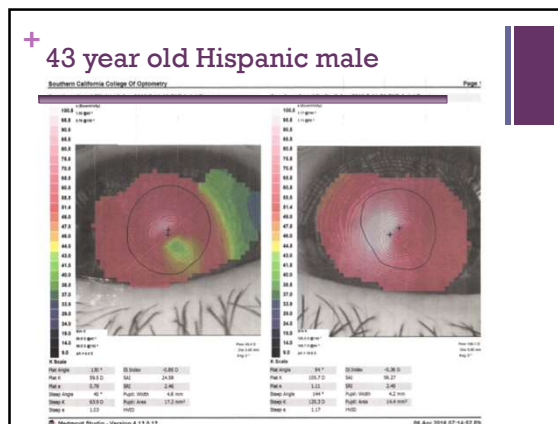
+
43 year old Hispanic male

Southern California College Of Optometry

Page 1

100.0
98.5
90.5
86.5
82.5
78.5
75.0
71.0
67.0
63.0
59.0
55.0
51.4
49.0
47.0
46.0
44.5
43.0
41.5
40.0
38.5
37.0
35.5
34.0
29.0
24.0
19.0
14.0
9.0

K Scale

| Flat Angle | 135 ° | SI Index | -5.85 D |
|---|---|---|---|
| Flat K | 59.5 D | SAI | 24.59 |
| Flat e | 0.78 | SRI | 2.46 |
| Steep Angle | 45 ° | Pupil: Width | 4.6 mm |
| Steep K | 63.9 D | Pupil: Area | 17.2 mm² |
| Steep e | 1.03 | HVID | |

100.0
98.5
90.5
86.5
82.5
78.5
75.0
71.0
67.0
63.0
59.0
55.0
51.4
49.0
47.0
46.0
44.5
43.0
41.5
40.0
38.5
37.0
35.5
34.0
29.0
24.0
19.0
14.0
9.0

K Scale

| Flat Angle | 54 ° | SI Index | -5.36 D |
|---|---|---|---|
| Flat K | 103.7 D | SAI | 56.27 |
| Flat e | 1.11 | SRI | 2.46 |
| Steep Angle | 144 ° | Pupil: Width | 4.2 mm |
| Steep K | 125.3 D | Pupil: Area | 14.4 mm² |
| Steep e | 1.17 | HVID | |

Medmont Studio - Version 4.11.0.17

06 Apr 2016 07:14:57 PM